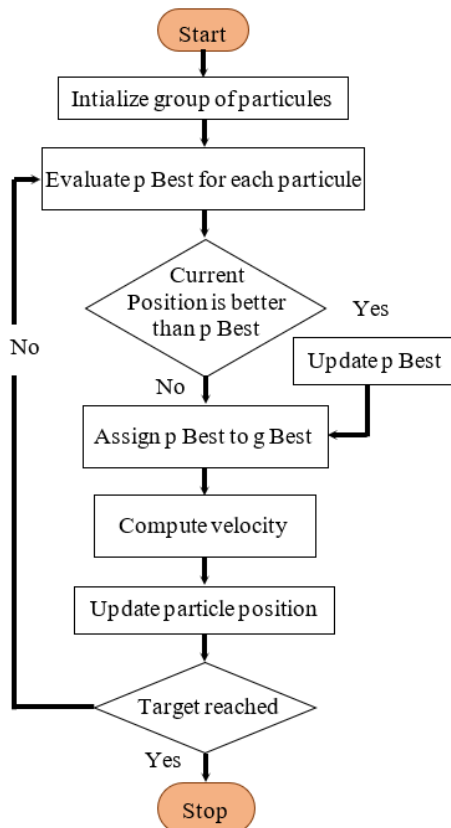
Start

Intialize group of particules

Evaluate p Best for each particule

Current Position is better than p Best

Yes

Update p Best

No

No

Assign p Best to g Best

Compute velocity

Update particle position

Target reached

Yes

Stop